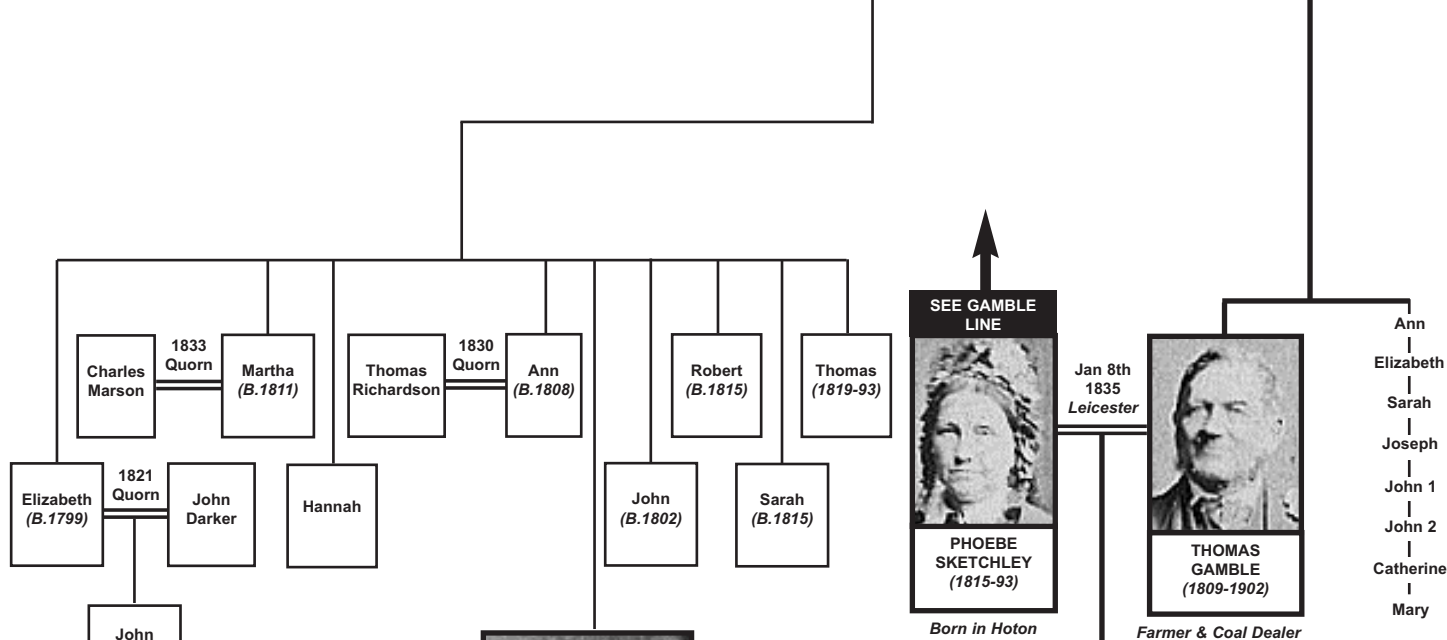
1833 Quorn

Charles Marson

Martha (B.1811)

Thomas Richardson

1830 Quorn

Ann (B.1808)

Robert (B.1815)

Thomas (1819-93)

Elizabeth (B.1799)

1821 Quorn

John Darker

Hannah

John (B.1802)

Sarah (B.1815)

John

SEE GAMBLE LINE

PHOEBE SKETCHLEY (1815-93)

Born in Hoton

Jan 8th 1835 Leicester

THOMAS GAMBLE (1809-1902)

Farmer & Coal Dealer

Ann
Elizabeth
Sarah
Joseph
John 1
John 2
Catherine
Mary